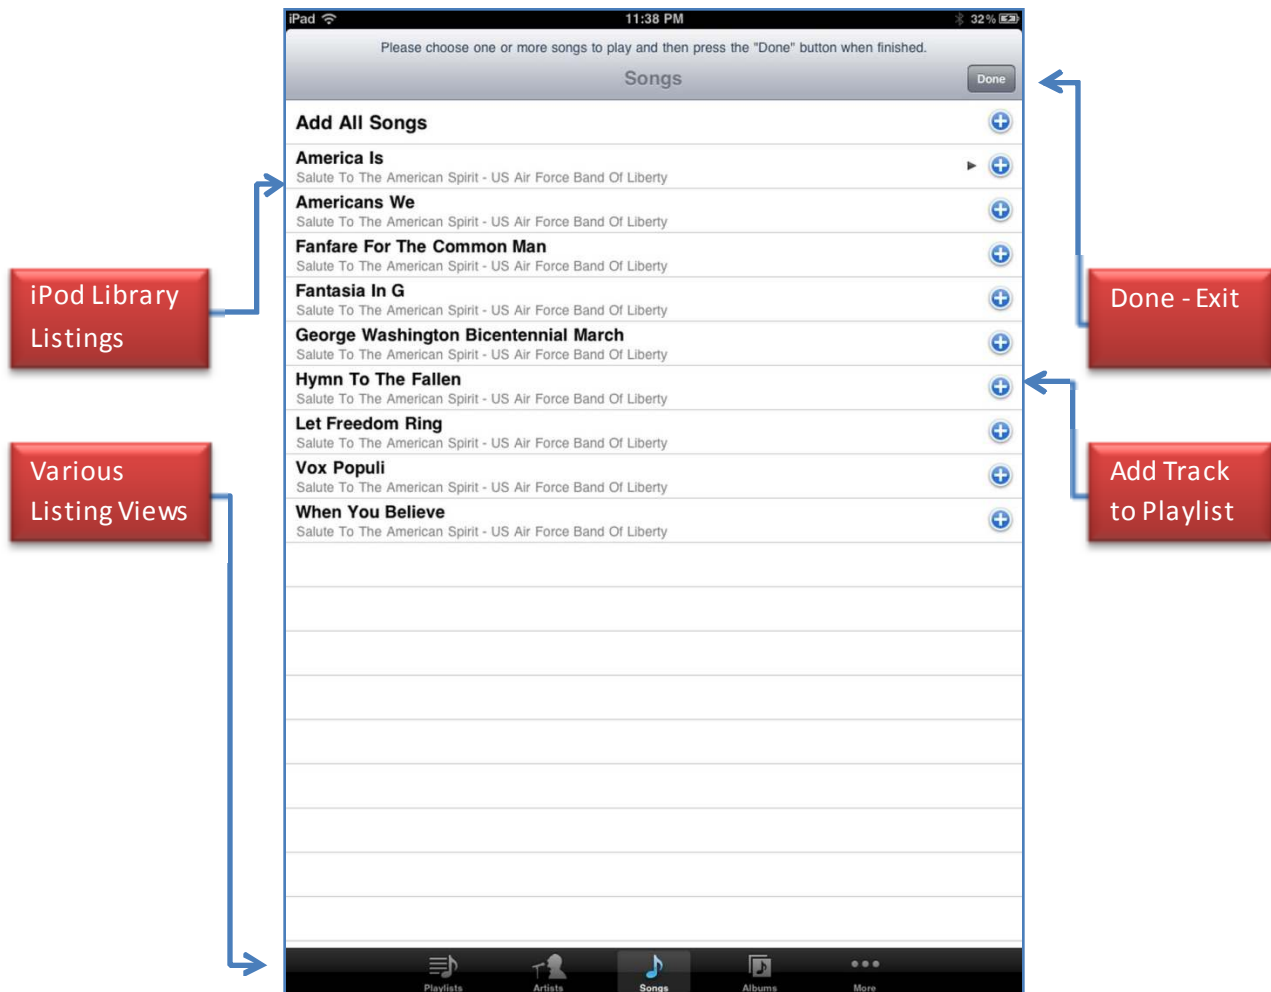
iPad 11:38 PM 32%

Please choose one or more songs to play and then press the "Done" button when finished.

Songs

Done

Add All Songs

America Is
Salute To The American Spirit - US Air Force Band Of Liberty

Americans We
Salute To The American Spirit - US Air Force Band Of Liberty

Fanfare For The Common Man
Salute To The American Spirit - US Air Force Band Of Liberty

Fantasia In G
Salute To The American Spirit - US Air Force Band Of Liberty

George Washington Bicentennial March
Salute To The American Spirit - US Air Force Band Of Liberty

Hymn To The Fallen
Salute To The American Spirit - US Air Force Band Of Liberty

Let Freedom Ring
Salute To The American Spirit - US Air Force Band Of Liberty

Vox Populi
Salute To The American Spirit - US Air Force Band Of Liberty

When You Believe
Salute To The American Spirit - US Air Force Band Of Liberty

Playlists Artists Songs Albums More

iPod Library Listings

Various Listing Views

Done - Exit

Add Track to Playlist